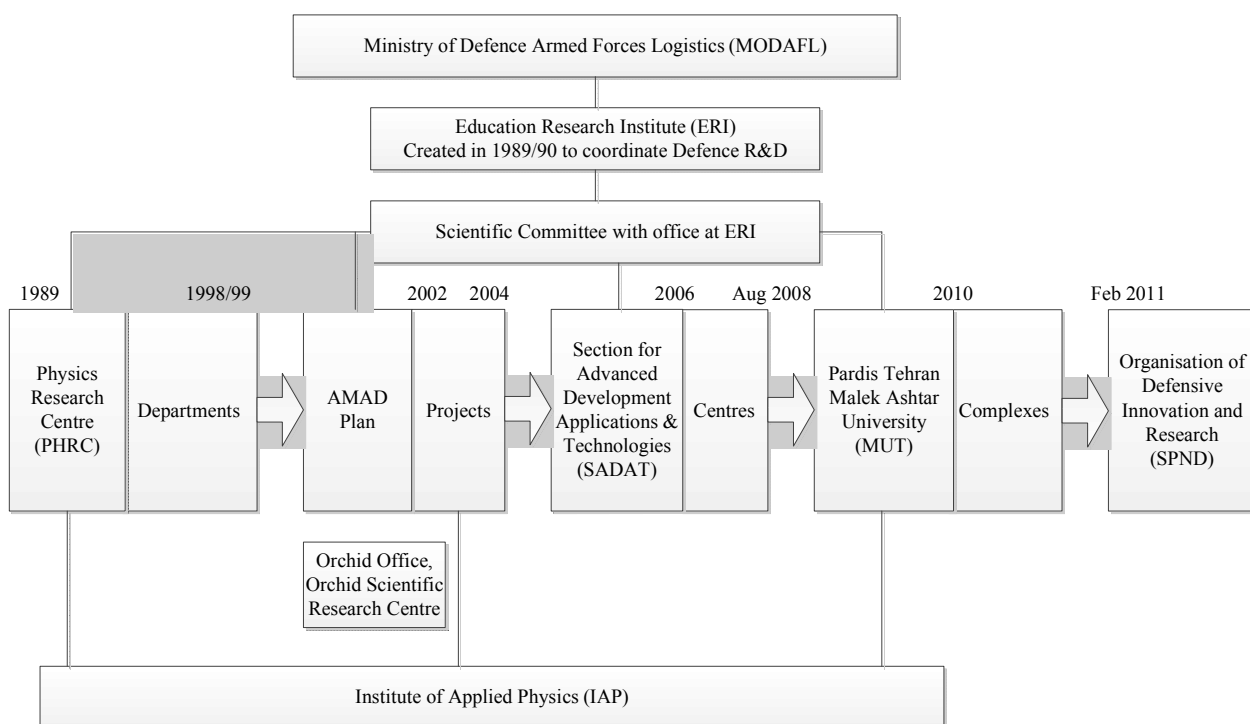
Ministry of Defence Armed Forces Logistics (MODAFL)

Education Research Institute (ERI)
Created in 1989/90 to coordinate Defence R&D

Scientific Committee with office at ERI

1989

1998/99

2002

2004

2006

Aug 2008

2010

Feb 2011

Physics Research Centre (PHRC)

Departments

AMAD Plan

Projects

Section for Advanced Development Applications & Technologies (SADAT)

Centres

Pardis Tehran Malek Ashtar University (MUT)

Complexes

Organisation of Defensive Innovation and Research (SPND)

Orchid Office, Orchid Scientific Research Centre

Institute of Applied Physics (IAP)